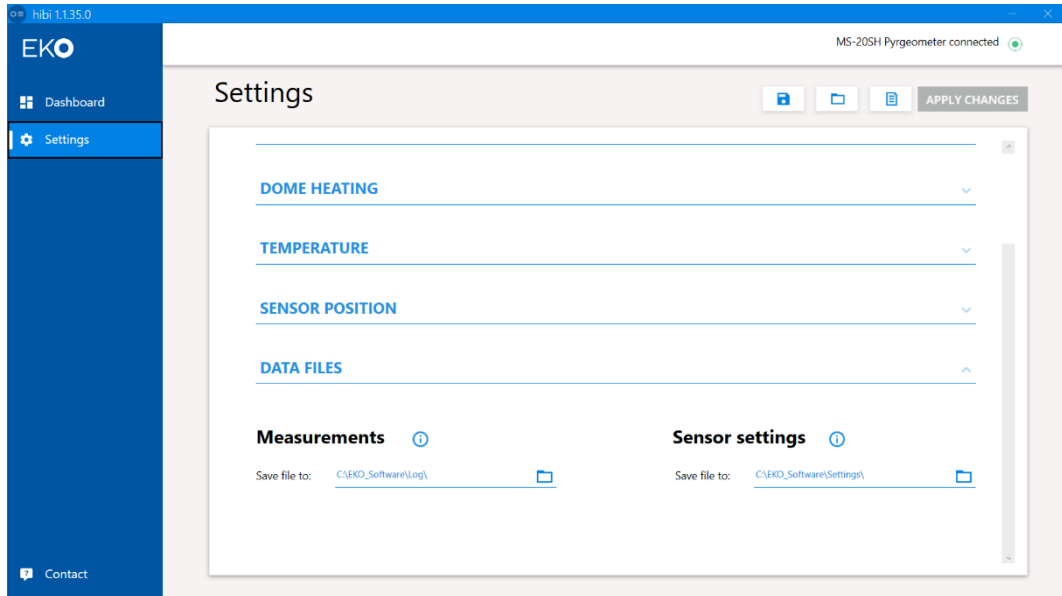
hibi 1.1.35.0

EKO

Dashboard

Settings

Contact

MS-20SH Pyrgeometer connected

Settings

APPLY CHANGES

DOME HEATING

TEMPERATURE

SENSOR POSITION

DATA FILES

Measurements

Save file to: C:\EKO_Software\Log\

Sensor settings

Save file to: C:\EKO_Software\Settings\